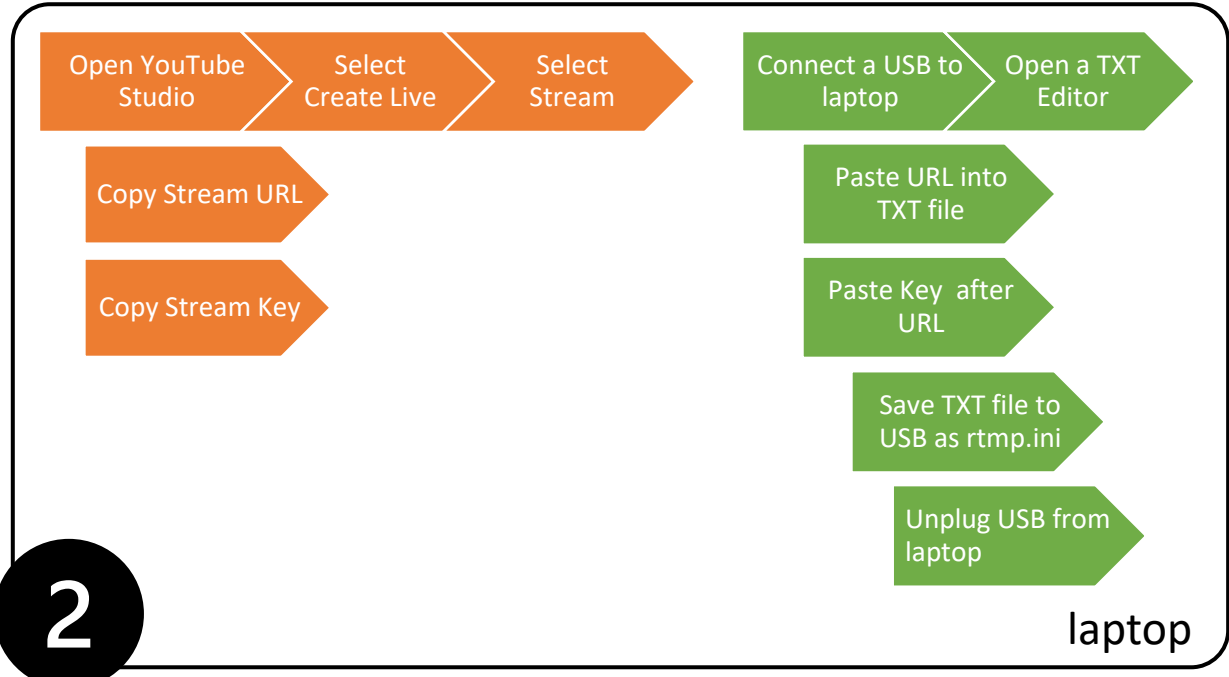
Open YouTube Studio

Select Create Live

Select Stream

Copy Stream URL

Copy Stream Key

Connect a USB to laptop

Open a TXT Editor

Paste URL into TXT file

Paste Key after URL

Save TXT file to USB as rtmp.ini

Unplug USB from laptop

2

laptop